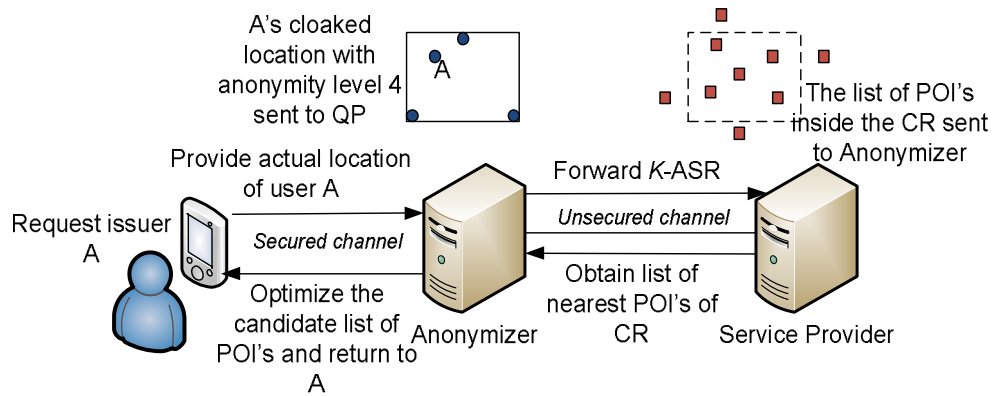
A's cloaked location with anonymity level 4 sent to QP

A

The list of POI's inside the CR sent to Anonymizer

Provide actual location of user A

Forward *K*-ASR

Request issuer A

*Unsecured channel*

*Secured channel*

Obtain list of nearest POI's of CR

Optimize the candidate list of POI's and return to A

Anonymizer

Service Provider